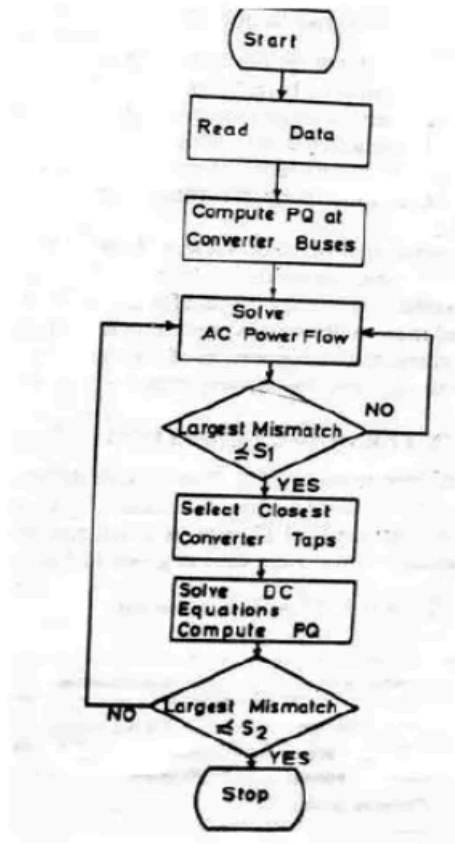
Start

Read Data

Compute PQ at Converter Buses

Solve AC Power Flow

Largest Mismatch $\leq S_1$

NO

YES

Select Closest Converter Taps

Solve DC Equations Compute PQ

Largest Mismatch $\leq S_2$

NO

YES

Stop